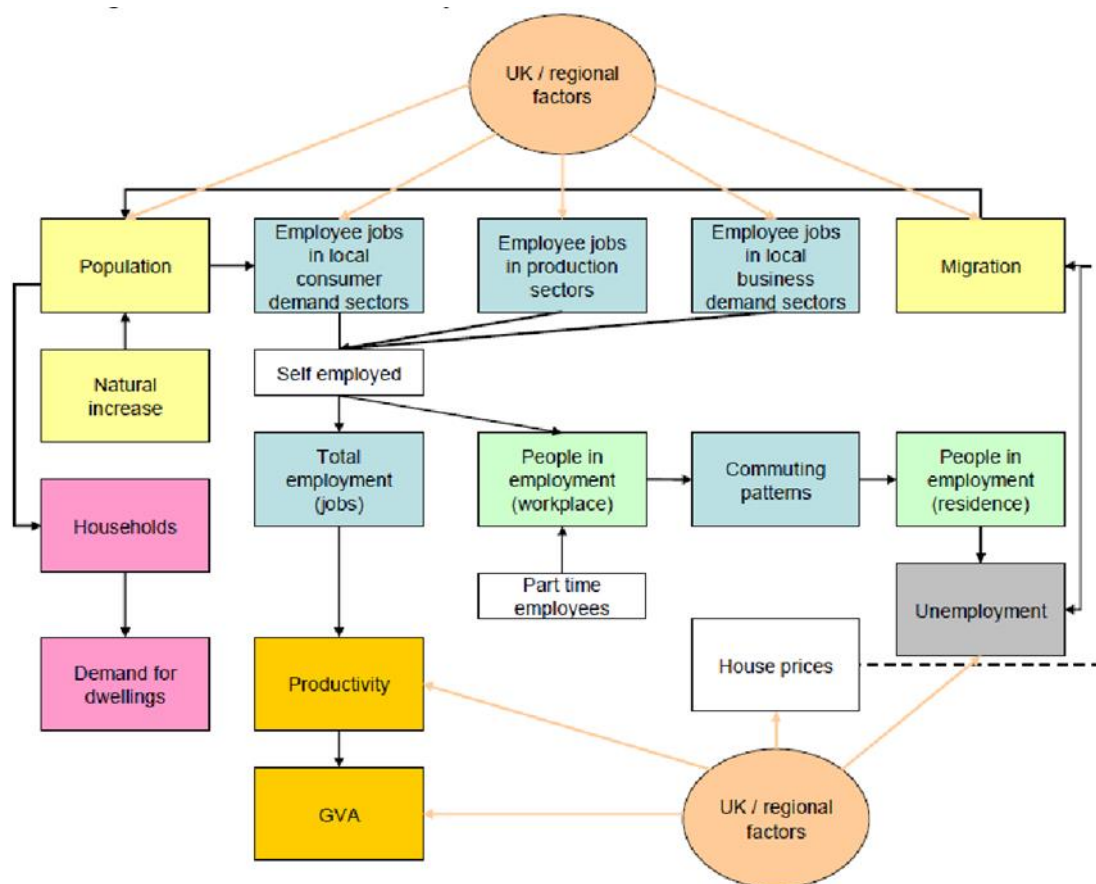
UK / regional factors

Population

Employee jobs in local consumer demand sectors

Employee jobs in production sectors

Employee jobs in local business demand sectors

Migration

Natural increase

Self employed

Total employment (jobs)

People in employment (workplace)

Commuting patterns

People in employment (residence)

Households

Part time employees

Unemployment

Demand for dwellings

Productivity

House prices

GVA

UK / regional factors